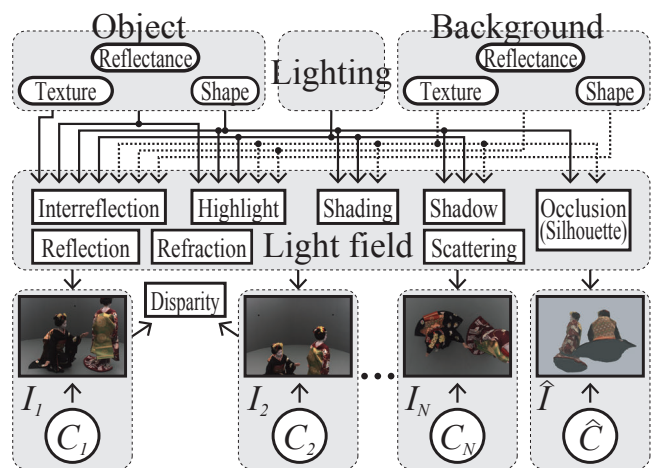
Object
Reflectance
Texture
Shape
Lighting
Background
Reflectance
Texture
Shape
Interreflection
Highlight
Shading
Shadow
Occlusion (Silhouette)
Reflection
Refraction
Light field
Scattering
Disparity
$I_1$
$C_1$
$I_2$
$C_2$
$I_N$
$C_N$
$\hat{I}$
$\hat{C}$